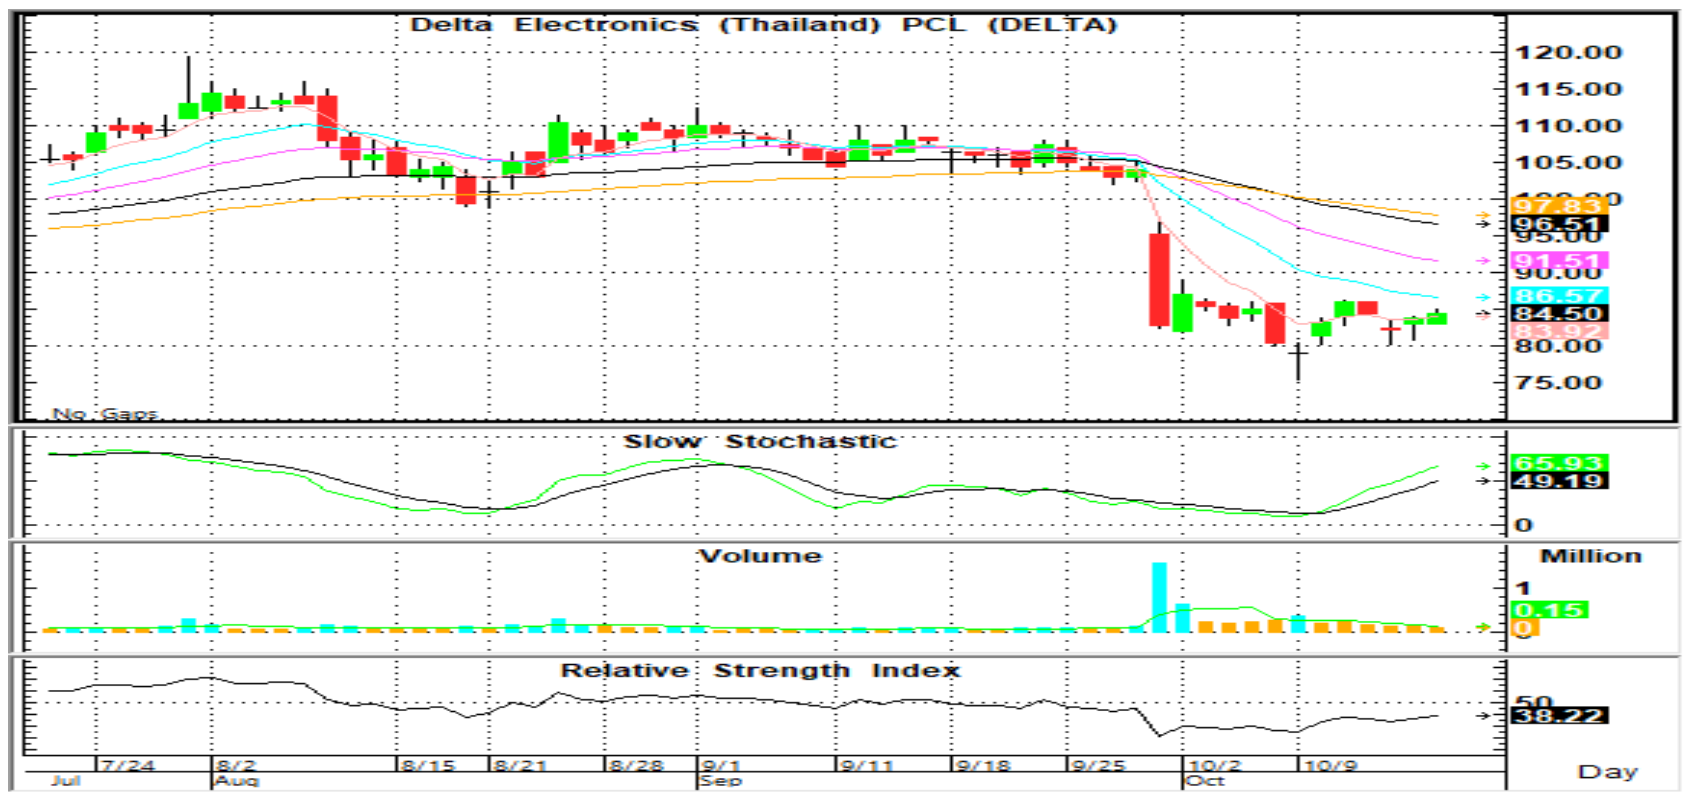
Delta Electronics (Thailand) PCL (DELTA)

120.00
115.00
110.00
105.00
100.00
97.83
96.51
95.00
91.51
90.00
86.57
84.50
83.92
80.00
75.00

No Gaps

Slow Stochastic

65.93
49.19
0

Volume

Million
1
0.15
0

Relative Strength Index

50
38.22

7/24 8/2 8/15 8/21 8/28 9/1 9/11 9/18 9/25 10/2 10/9
Jul Aug Sep Oct

Day